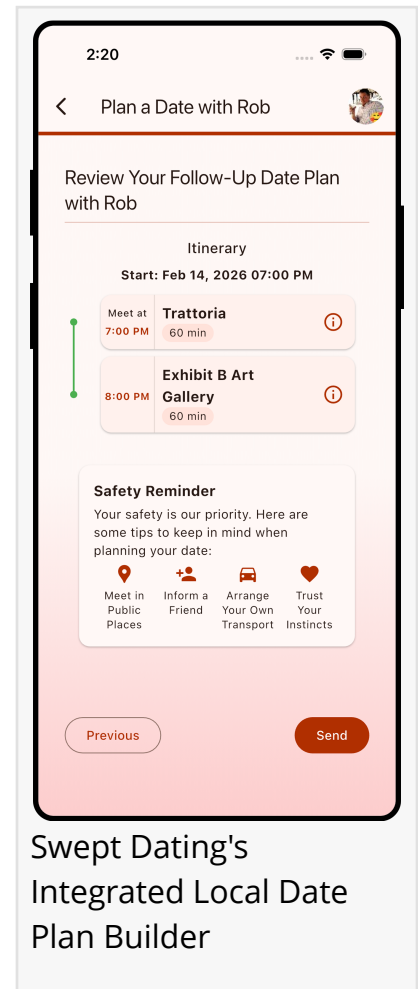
2:20

Plan a Date with Rob

Review Your Follow-Up Date Plan with Rob

Itinerary

Start: Feb 14, 2026 07:00 PM

Meet at 7:00 PM
Trattoria
60 min

8:00 PM
Exhibit B Art Gallery
60 min

Safety Reminder
Your safety is our priority. Here are some tips to keep in mind when planning your date:

Meet in Public Places
Inform a Friend
Arrange Your Own Transport
Trust Your Instincts

Previous
Send

Swept Dating's Integrated Local Date Plan Builder